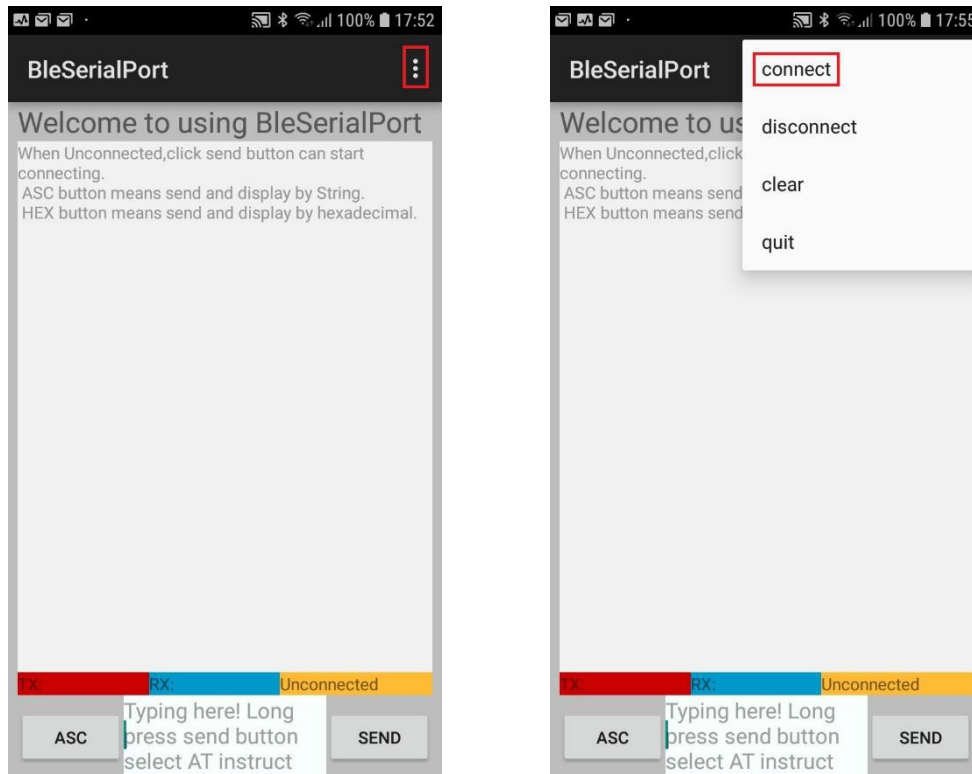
100% 17:52

BleSerialPort

Welcome to using BleSerialPort

When Unconnected,click send button can start connecting.
ASC button means send and display by String.
HEX button means send and display by hexadecimal.

TX: RX: Unconnected

ASC Typing here! Long press send button select AT instruct SEND

100% 17:55

BleSerialPort

connect

disconnect

clear

quit

Welcome to us

When Unconnected,click connecting.
ASC button means send
HEX button means send

TX: RX: Unconnected

ASC Typing here! Long press send button select AT instruct SEND